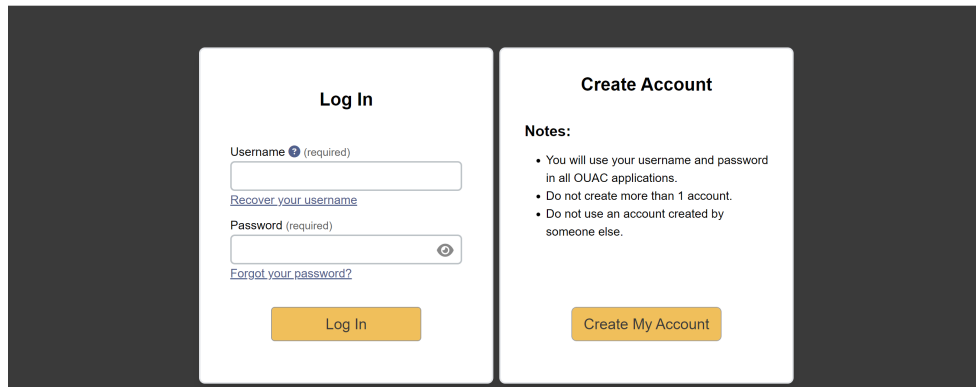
Log In

Username ? (required)

Recover your username

Password (required)

Forgot your password?

Log In

Create Account

Notes:

- You will use your username and password in all OUAC applications.
- Do not create more than 1 account.
- Do not use an account created by someone else.

Create My Account